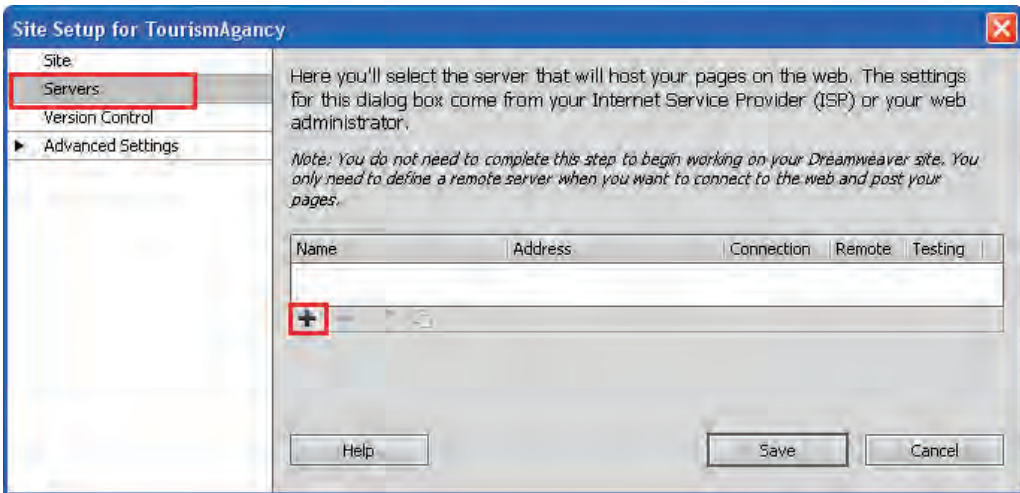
Site Setup for TourismAgancy

Site
Servers
Version Control
Advanced Settings

Here you'll select the server that will host your pages on the web. The settings for this dialog box come from your Internet Service Provider (ISP) or your web administrator.

Note: You do not need to complete this step to begin working on your Dreamweaver site. You only need to define a remote server when you want to connect to the web and post your pages.

| Name | Address | Connection | Remote | Testing |
|---|---|---|---|---|

Help

Save

Cancel